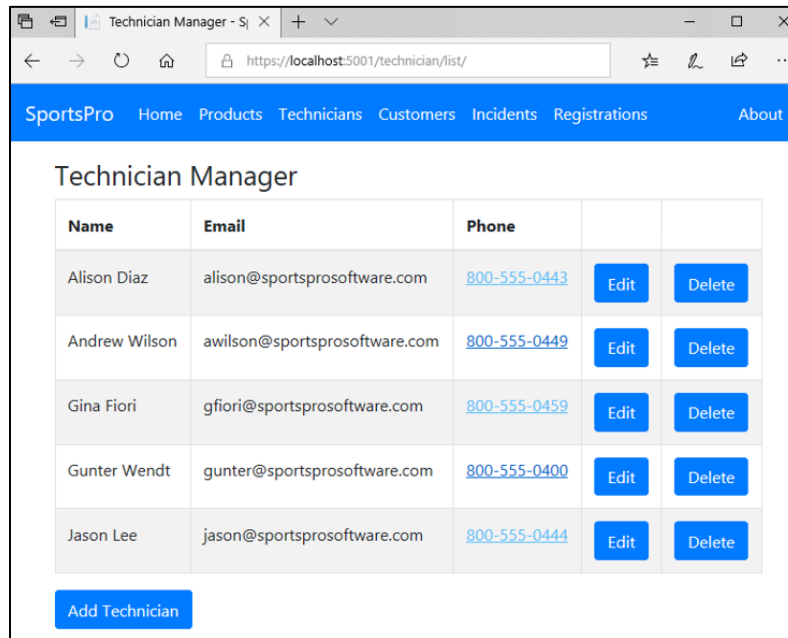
Technician Manager - S|

https://localhost:5001/technician/list/

SportsPro Home Products Technicians Customers Incidents Registrations About

Technician Manager

| Name | Email | Phone | | |
|---|---|---|---|---|
| Alison Diaz | alison@sportsprosoftware.com | 800-555-0443 | Edit | Delete |
| Andrew Wilson | awilson@sportsprosoftware.com | 800-555-0449 | Edit | Delete |
| Gina Fiori | gfiori@sportsprosoftware.com | 800-555-0459 | Edit | Delete |
| Gunter Wendt | gunter@sportsprosoftware.com | 800-555-0400 | Edit | Delete |
| Jason Lee | jason@sportsprosoftware.com | 800-555-0444 | Edit | Delete |

Add Technician